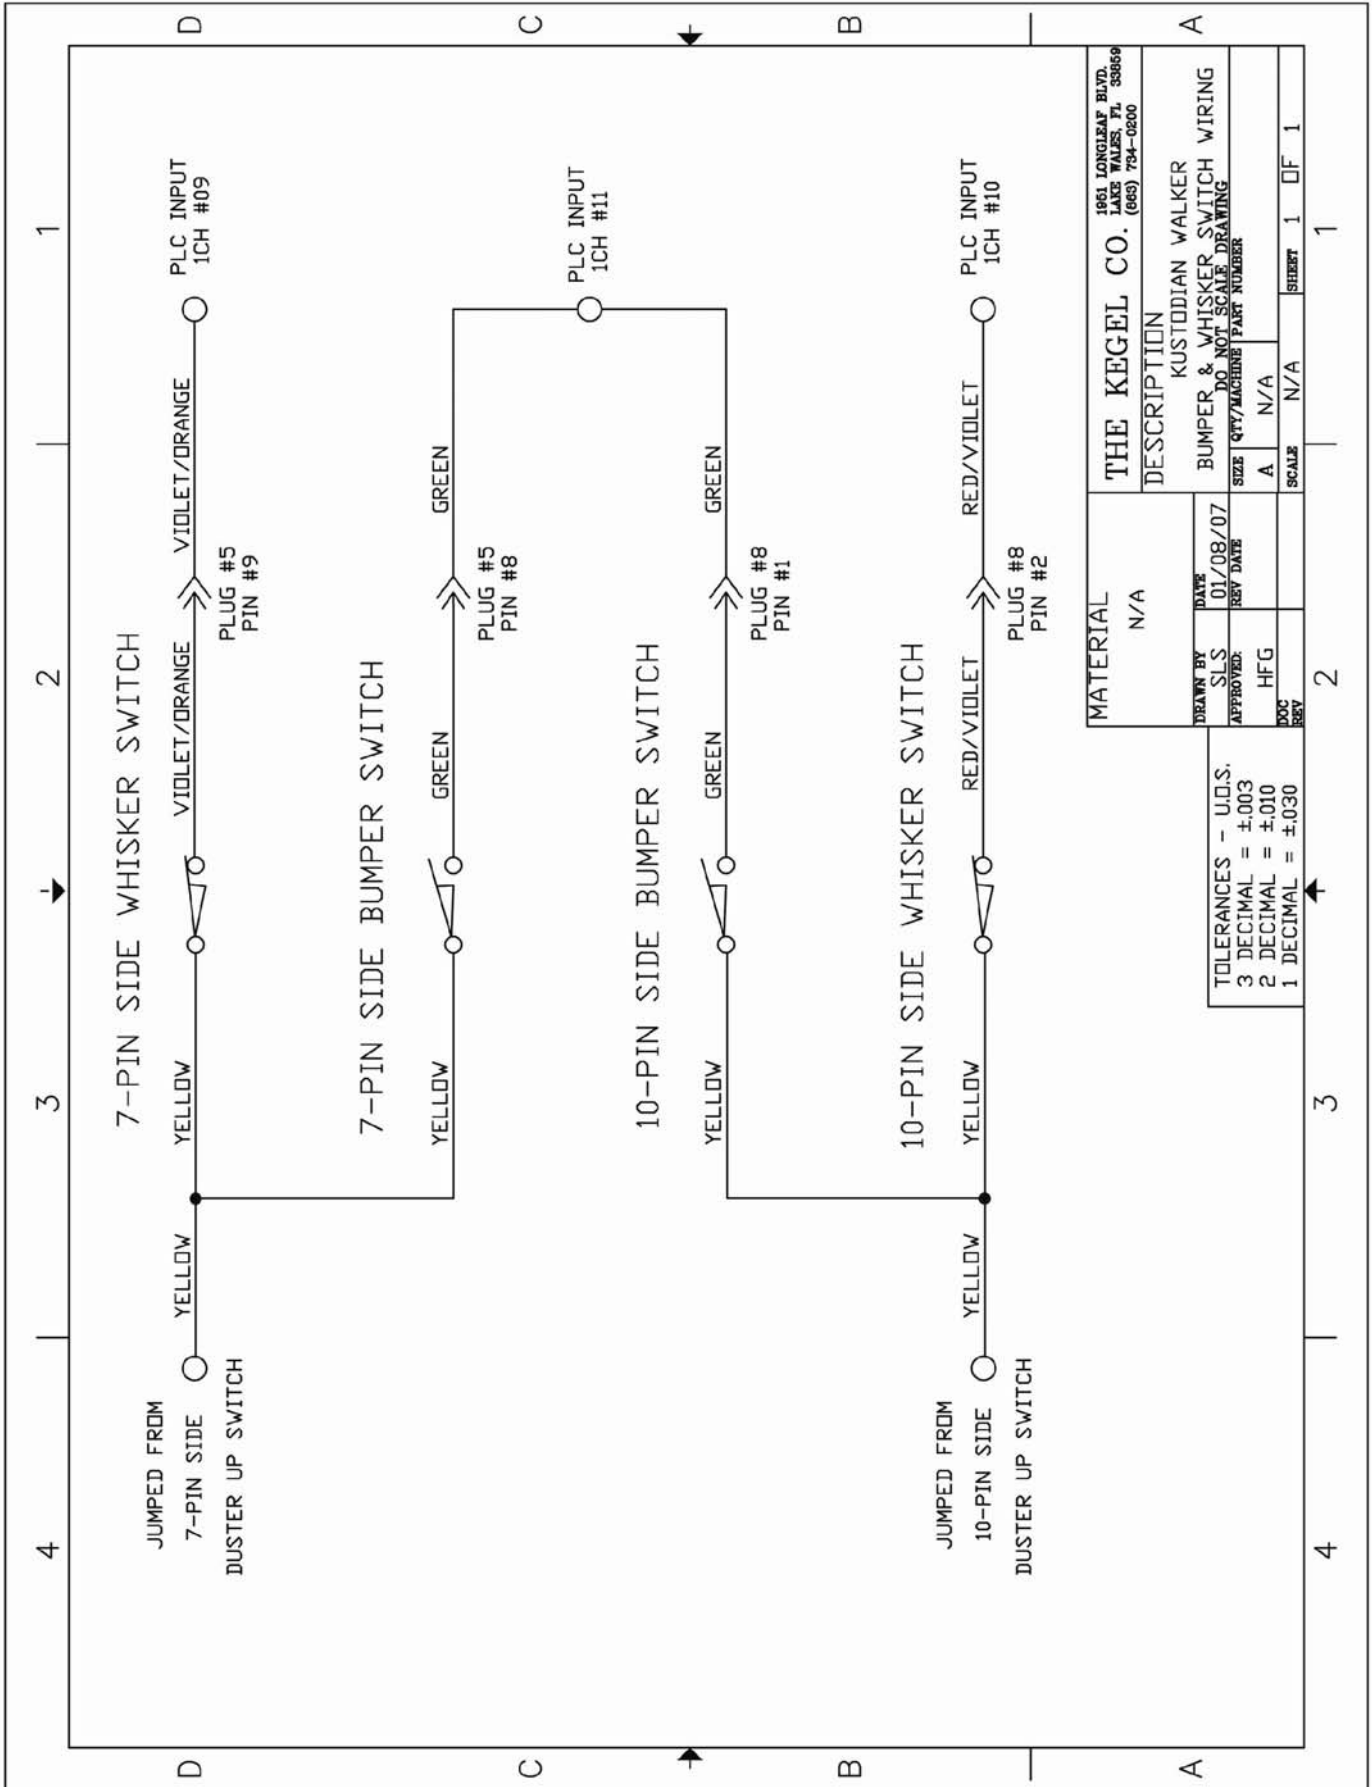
D C B A

1 2 3 4

7-PIN SIDE WHISKER SWITCH

PLC INPUT 1CH #09

VIOLET/ORANGE

PLUG #5 PIN #9

VIOLET/ORANGE

YELLOW

YELLOW

JUMPED FROM 7-PIN SIDE DUSTER UP SWITCH

7-PIN SIDE BUMPER SWITCH

GREEN

PLUG #5 PIN #8

GREEN

YELLOW

PLC INPUT 1CH #11

10-PIN SIDE BUMPER SWITCH

GREEN

PLUG #8 PIN #1

GREEN

YELLOW

10-PIN SIDE WHISKER SWITCH

PLC INPUT 1CH #10

RED/VIOLET

PLUG #8 PIN #2

RED/VIOLET

YELLOW

YELLOW

JUMPED FROM 10-PIN SIDE DUSTER UP SWITCH

THE KEGEL CO.
1951 LONGLEAF BLVD. LAKE WALES, FL 33859 (863) 734-0200

DESCRIPTION
KUSTODIAN WALKER
BUMPER & WHISKER SWITCH WIRING
DO NOT SCALE DRAWING

MATERIAL
N/A

DRAWN BY SLS
DATE 01/08/07
APPROVED: HFG
REV DATE
DOC REV

SIZE A
QTY/MACHINE N/A
PART NUMBER
SCALE N/A
SHEET 1 OF 1

TOLERANCES - U.O.S.
3 DECIMAL = ±.003
2 DECIMAL = ±.010
1 DECIMAL = ±.030

D C B A

1 2 3 4